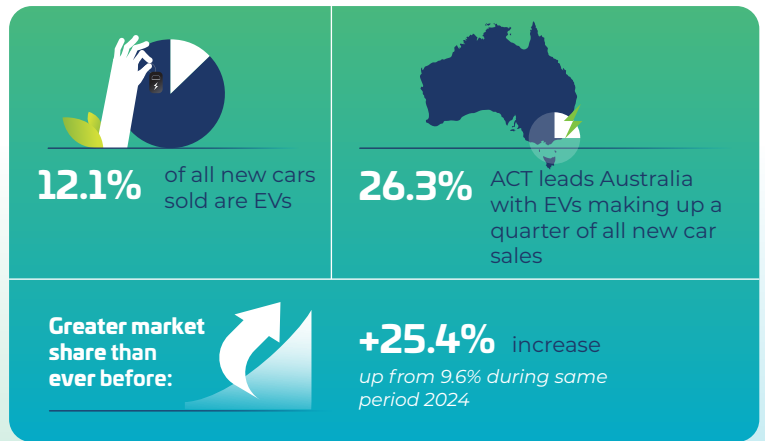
12.1% of all new cars sold are EVs

26.3% ACT leads Australia with EVs making up a quarter of all new car sales

Greater market share than ever before:

+25.4% increase

up from 9.6% during same period 2024